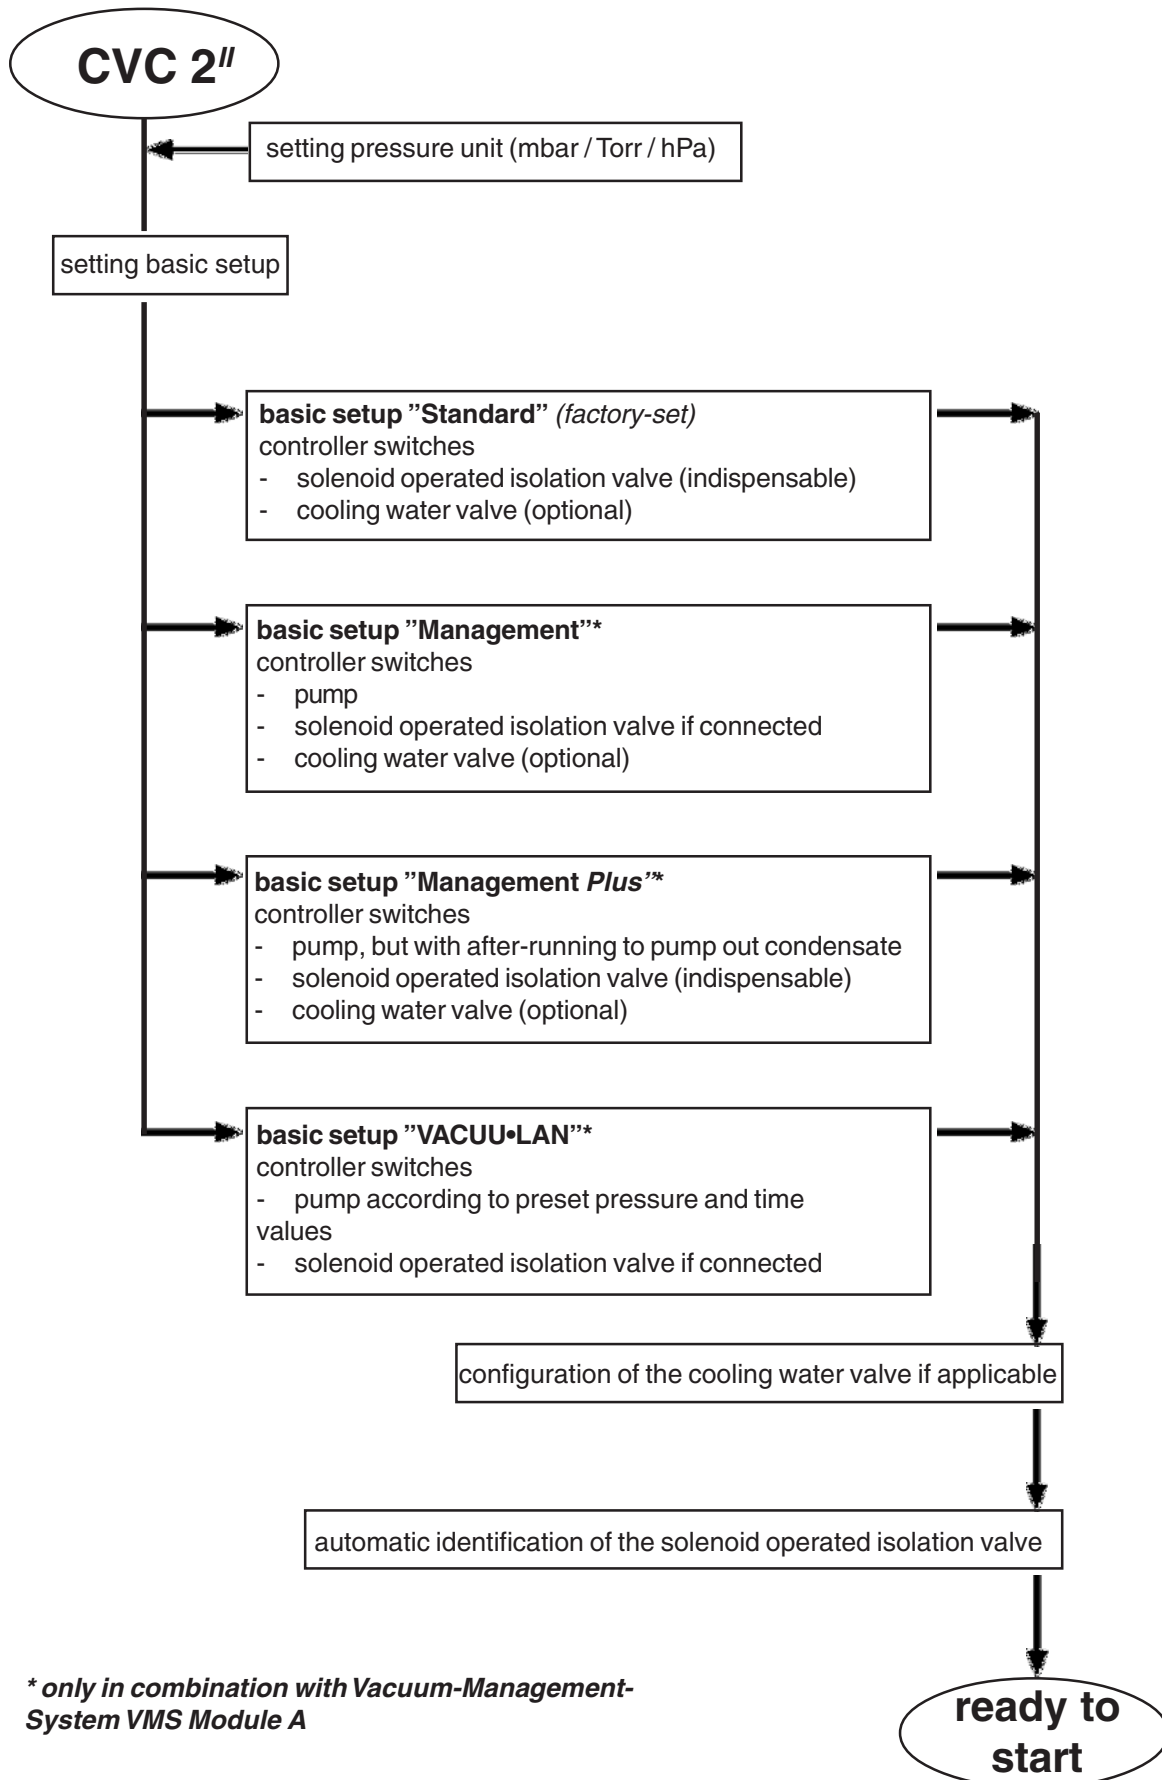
CVC 2$^{II}$

setting pressure unit (mbar / Torr / hPa)

setting basic setup

**basic setup "Standard"** *(factory-set)*
controller switches
- solenoid operated isolation valve (indispensable)
- cooling water valve (optional)

**basic setup "Management"***
controller switches
- pump
- solenoid operated isolation valve if connected
- cooling water valve (optional)

**basic setup "Management *Plus*"***
controller switches
- pump, but with after-running to pump out condensate
- solenoid operated isolation valve (indispensable)
- cooling water valve (optional)

**basic setup "VACUU•LAN"***
controller switches
- pump according to preset pressure and time values
- solenoid operated isolation valve if connected

configuration of the cooling water valve if applicable

automatic identification of the solenoid operated isolation valve

*\* only in combination with Vacuum-Management-System VMS Module A*

ready to start